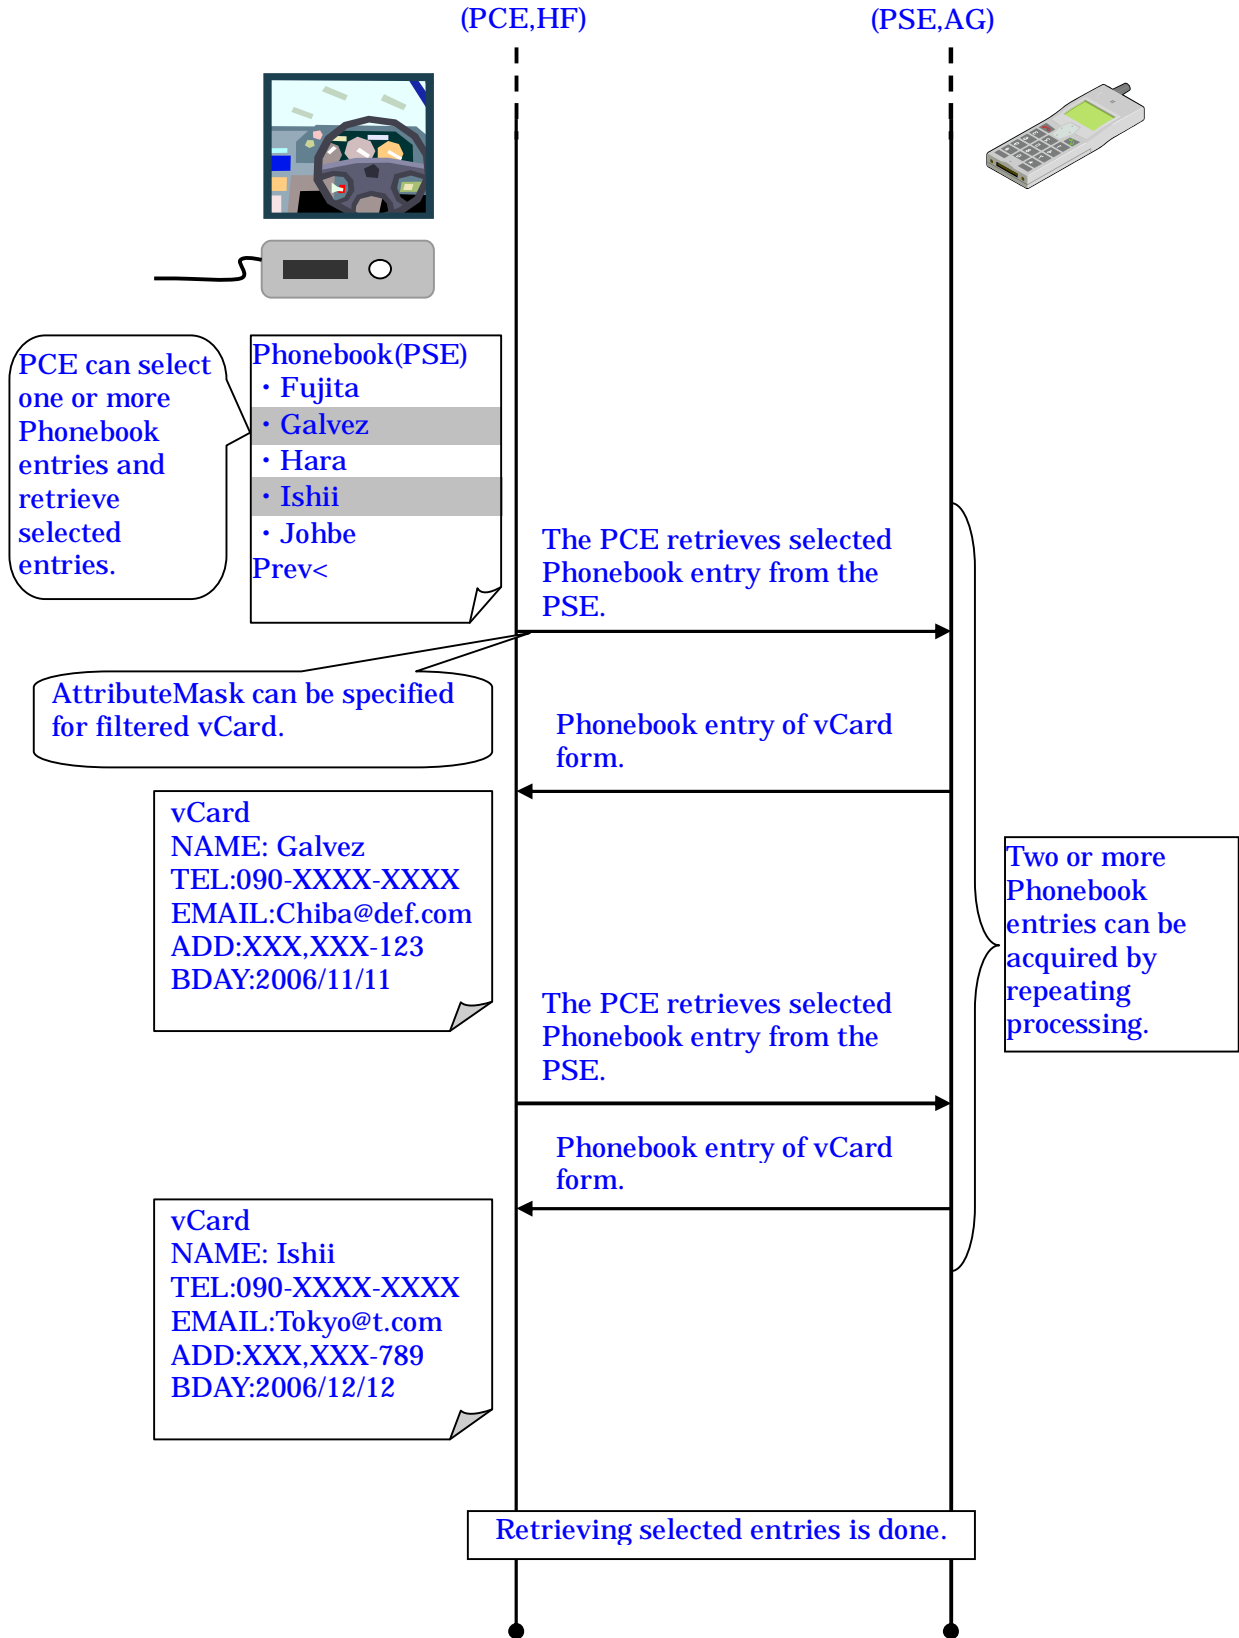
(PCE,HF)

(PSE,AG)

PCE can select one or more Phonebook entries and retrieve selected entries.

Phonebook(PSE)
・Fujita
・Galvez
・Hara
・Ishii
・Johbe
Prev<

The PCE retrieves selected Phonebook entry from the PSE.

AttributeMask can be specified for filtered vCard.

Phonebook entry of vCard form.

vCard
NAME: Galvez
TEL:090-XXXX-XXXX
EMAIL:Chiba@def.com
ADD:XXX,XXX-123
BDAY:2006/11/11

Two or more Phonebook entries can be acquired by repeating processing.

The PCE retrieves selected Phonebook entry from the PSE.

Phonebook entry of vCard form.

vCard
NAME: Ishii
TEL:090-XXXX-XXXX
EMAIL:Tokyo@t.com
ADD:XXX,XXX-789
BDAY:2006/12/12

Retrieving selected entries is done.